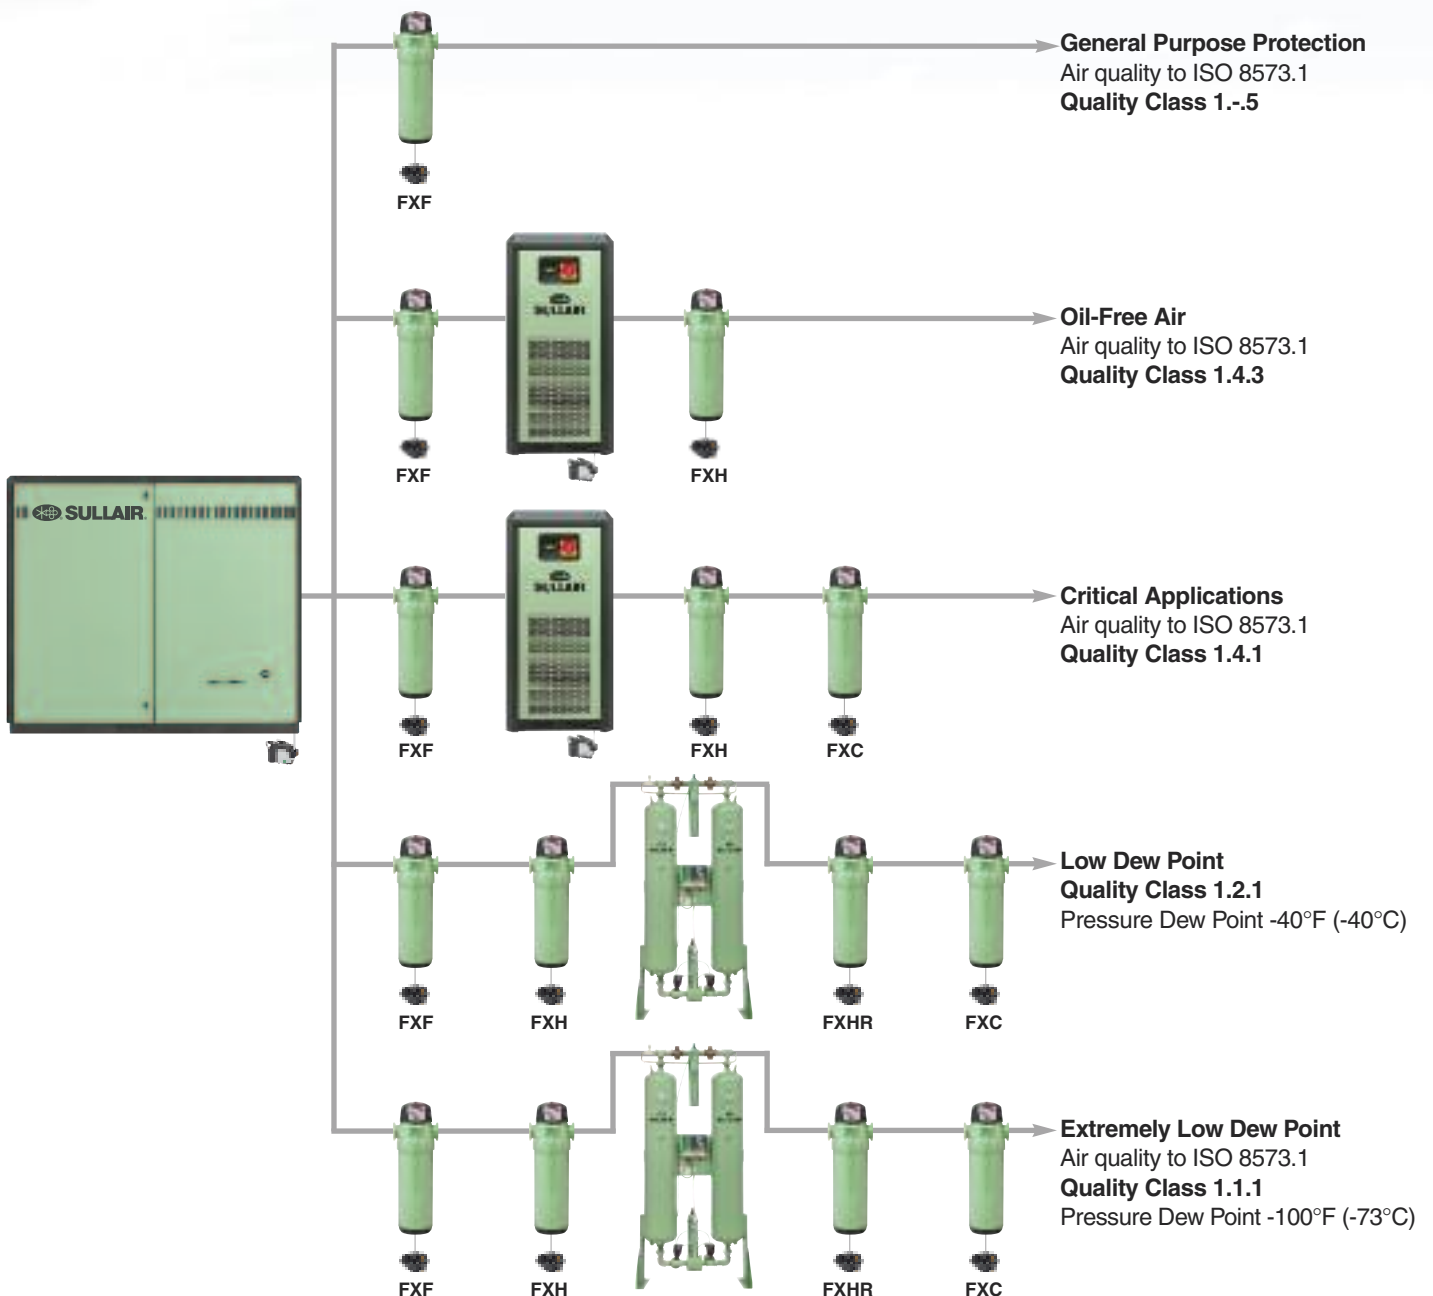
General Purpose Protection
Air quality to ISO 8573.1
Quality Class 1.-.5

FXF

SULLAIR

Oil-Free Air
Air quality to ISO 8573.1
Quality Class 1.4.3

FXF FXH

SULLAIR

SULLAIR

Critical Applications
Air quality to ISO 8573.1
Quality Class 1.4.1

FXF FXH FXC

Low Dew Point
Quality Class 1.2.1
Pressure Dew Point -40°F (-40°C)

FXF FXH FXHR FXC

Extremely Low Dew Point
Air quality to ISO 8573.1
Quality Class 1.1.1
Pressure Dew Point -100°F (-73°C)

FXF FXH FXHR FXC